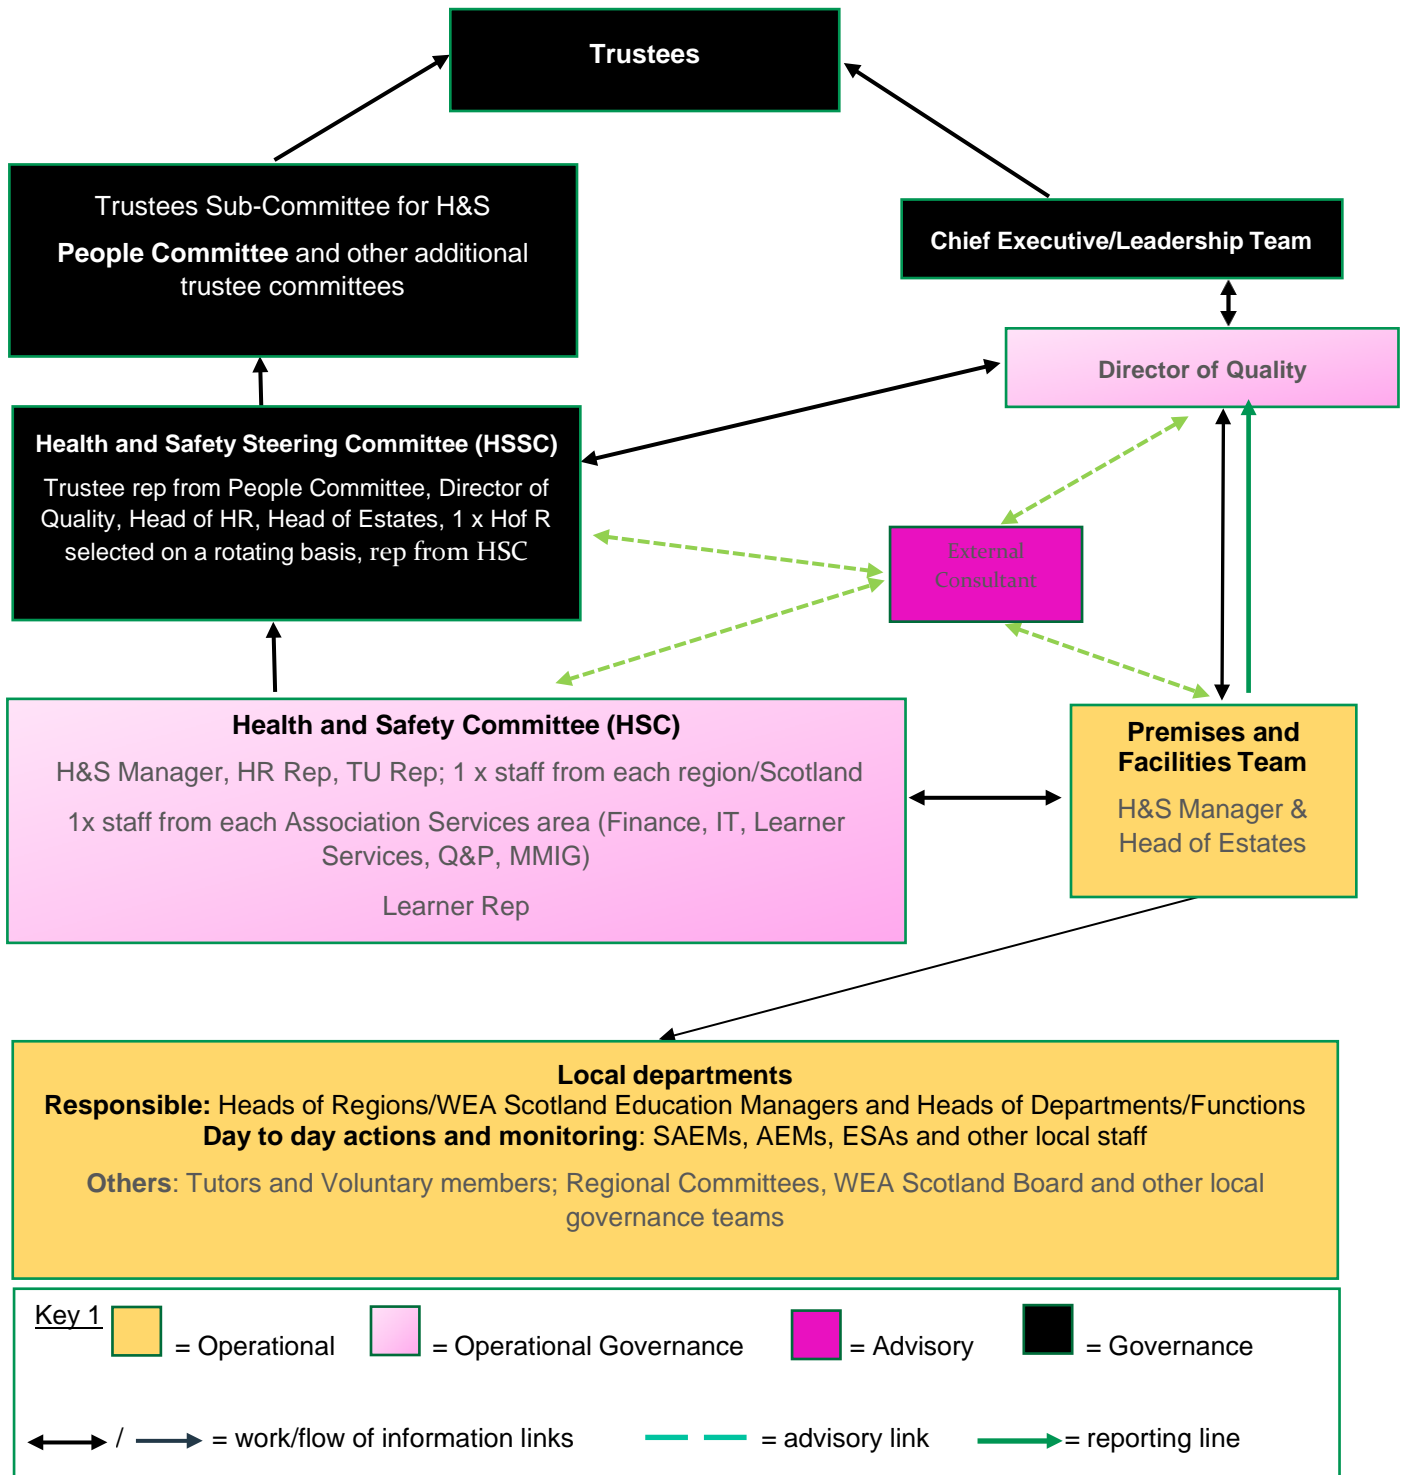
Trustees

Trustees Sub-Committee for H&S

People Committee and other additional trustee committees

Chief Executive/Leadership Team

Director of Quality

Health and Safety Steering Committee (HSSC)

Trustee rep from People Committee, Director of Quality, Head of HR, Head of Estates, 1 x Hof R selected on a rotating basis, rep from HSC

External Consultant

Health and Safety Committee (HSC)

H&S Manager, HR Rep, TU Rep; 1 x staff from each region/Scotland

1x staff from each Association Services area (Finance, IT, Learner Services, Q&P, MMIG)

Learner Rep

Premises and Facilities Team

H&S Manager & Head of Estates

Local departments

**Responsible:** Heads of Regions/WEA Scotland Education Managers and Heads of Departments/Functions

**Day to day actions and monitoring**: SAEMs, AEMs, ESAs and other local staff

**Others**: Tutors and Voluntary members; Regional Committees, WEA Scotland Board and other local governance teams

Key 1 = Operational = Operational Governance = Advisory = Governance

/ = work/flow of information links = advisory link = reporting line